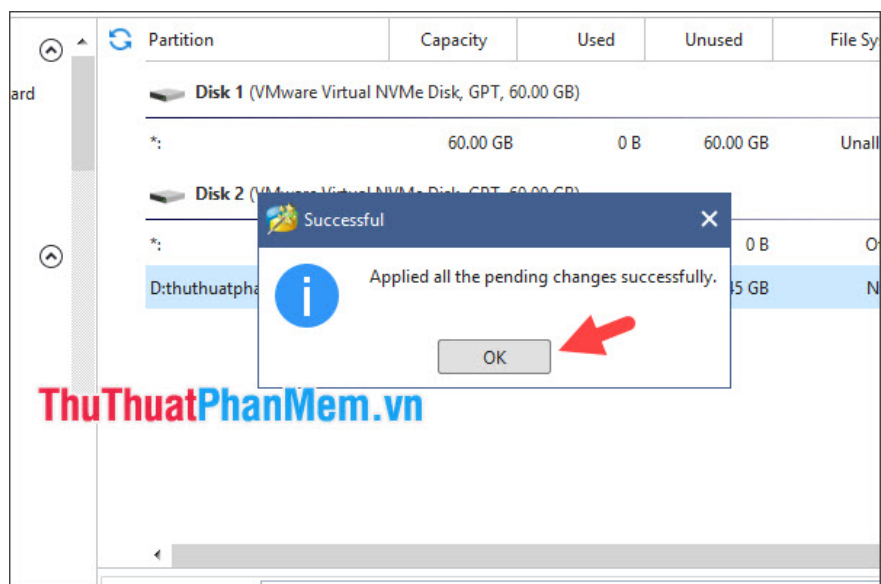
ard

Partition | Capacity | Used | Unused | File Sy

Disk 1 (VMware Virtual NVMe Disk, GPT, 60.00 GB)

*: 60.00 GB 0 B 60.00 GB Unall

Disk 2 (VMware Virtual NVMe Disk, GPT, 60.00 GB)

*: 0 B O

D:thuthuatpha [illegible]5 GB N

Successful

Applied all the pending changes successfully.

OK

ThuThuatPhanMem.vn